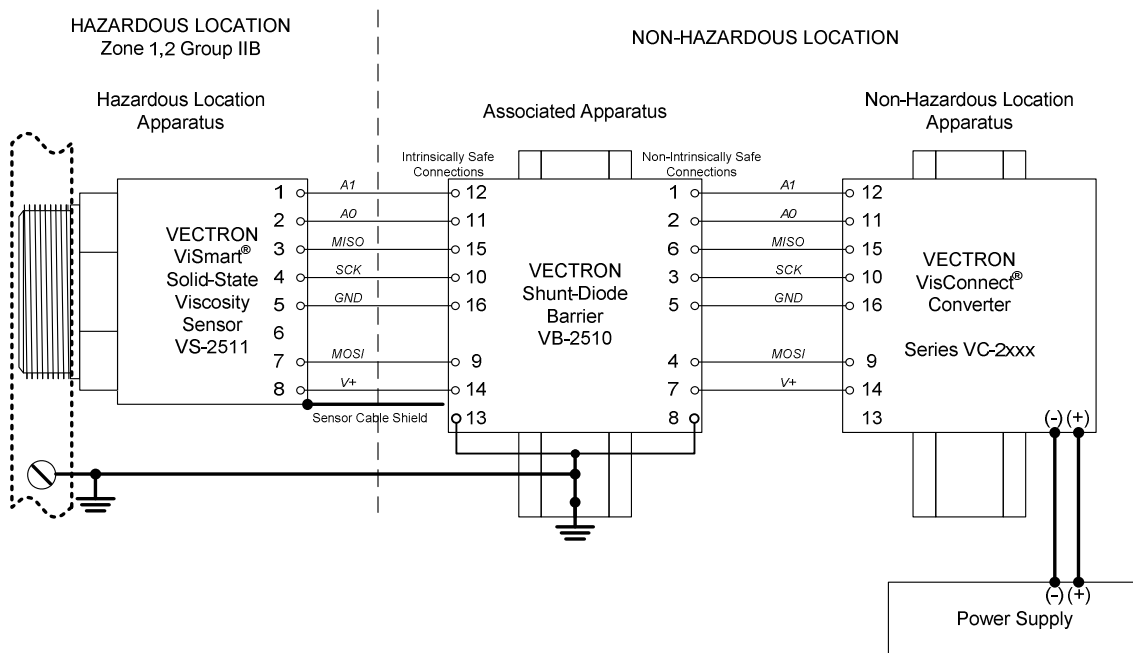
HAZARDOUS LOCATION
Zone 1,2 Group IIB

NON-HAZARDOUS LOCATION

Hazardous Location Apparatus

Associated Apparatus

Non-Hazardous Location Apparatus

Intrinsically Safe Connections

Non-Intrinsically Safe Connections

VECTRON
ViSmart®
Solid-State
Viscosity
Sensor
VS-2511

1
2
3
4
5
6
7
8

A1
A0
MISO
SCK
GND
MOSI
V+

12
11
15
10
16
9
14
13

VECTRON
Shunt-Diode
Barrier
VB-2510

1
2
6
3
5
4
7
8

A1
A0
MISO
SCK
GND
MOSI
V+

12
11
15
10
16
9
14
13

VECTRON
VisConnect®
Converter

Series VC-2xxx

Sensor Cable Shield

(-) (+)

(-) (+)
Power Supply